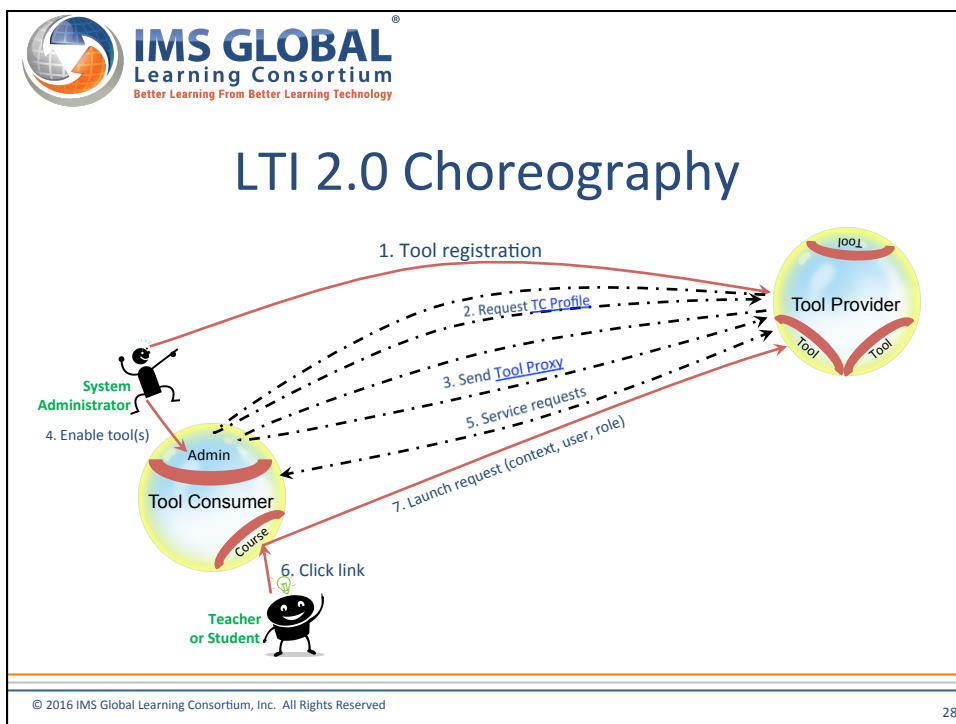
IMS GLOBAL®
Learning Consortium
Better Learning From Better Learning Technology

LTI 2.0 Choreography

1. Tool registration

2. Request TC Profile

3. Send Tool Proxy

5. Service requests

7. Launch request (context, user, role)

Tool Provider

Tool

Tool

Tool

System Administrator

4. Enable tool(s)

Admin

Tool Consumer

Course

6. Click link

Teacher or Student

© 2016 IMS Global Learning Consortium, Inc. All Rights Reserved

28